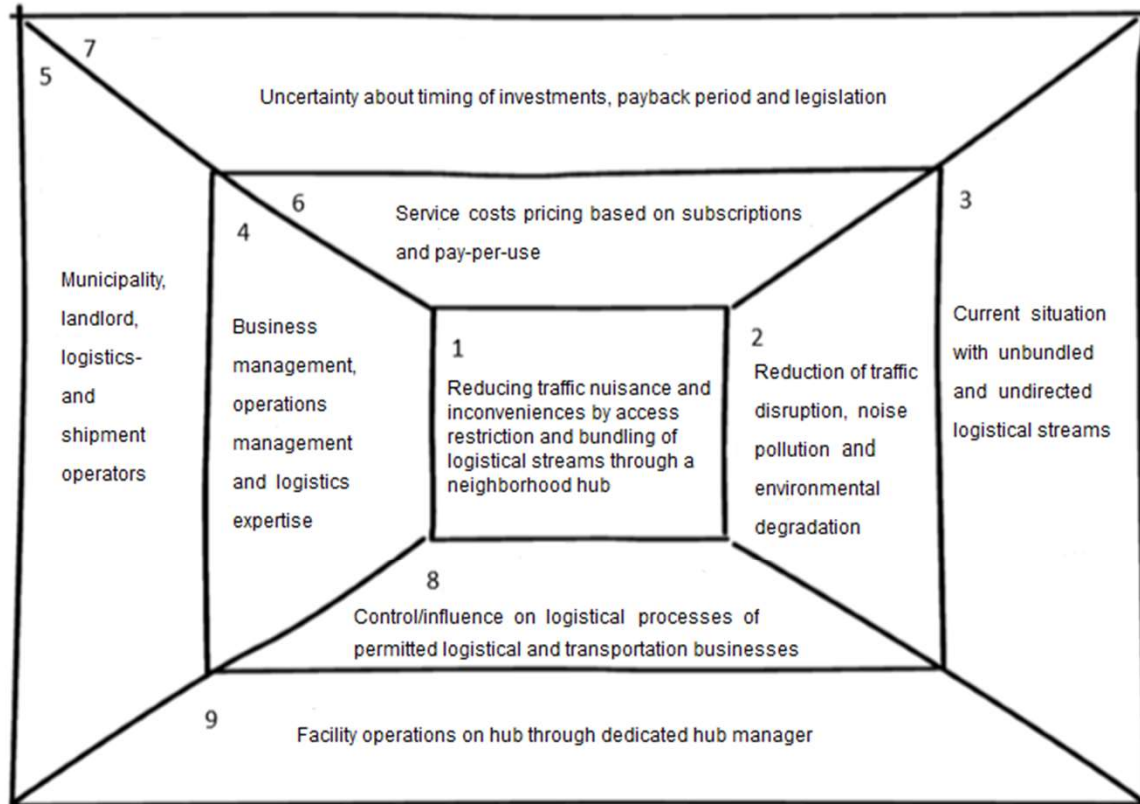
7
5

Uncertainty about timing of investments, payback period and legislation

6
4

Service costs pricing based on subscriptions and pay-per-use

3

Municipality, landlord, logistics- and shipment operators

Business management, operations management and logistics expertise

1

Reducing traffic nuisance and inconveniences by access restriction and bundling of logistical streams through a neighborhood hub

2

Reduction of traffic disruption, noise pollution and environmental degradation

Current situation with unbundled and undirected logistical streams

8

Control/influence on logistical processes of permitted logistical and transportation businesses

9

Facility operations on hub through dedicated hub manager